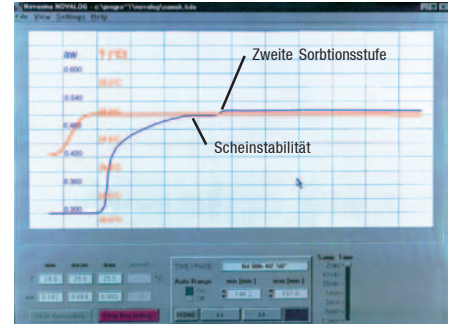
Novasina NOVALOG - c:\progra~1\novalog\caost.lda
File View Settings Help

aW
T [°C]
0.600
0.540
0.480
0.420
0.360
0.300

Zweite Sorbtionsstufe

Scheinstabilität

min
mean
max

Start Recording
Stop Recording

Auto Range

Samp. Time

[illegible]